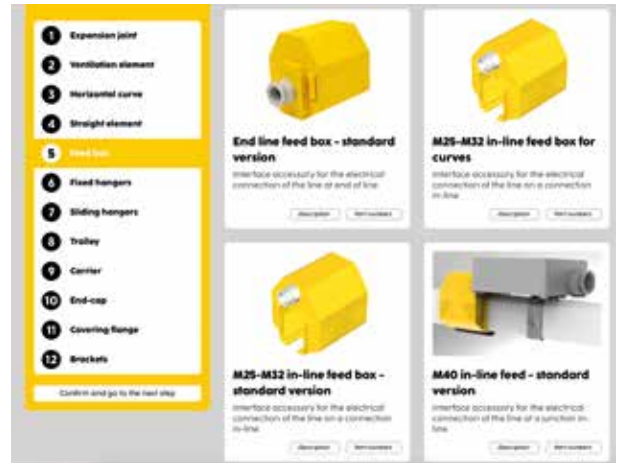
1 Expansion joint
2 Ventilation element
3 Horizontal curve
4 Straight element
5 Feed box
6 Fixed hangers
7 Sliding hangers
8 Trolley
9 Carrier
10 End-cap
11 Covering flange
12 Brackets

Confirm and go to the next step

End line feed box - standard version

Interface accessory for the electrical connection of the line at end of line

Description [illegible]

M25-M32 in-line feed box for curves

Interface accessory for the electrical connection of the line on a connection in-line

Description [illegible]

M25-M32 in-line feed box - standard version

Interface accessory for the electrical connection of the line on a connection in-line

Description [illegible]

M40 in-line feed - standard version

Interface accessory for the electrical connection of the line at a junction in-line

Description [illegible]